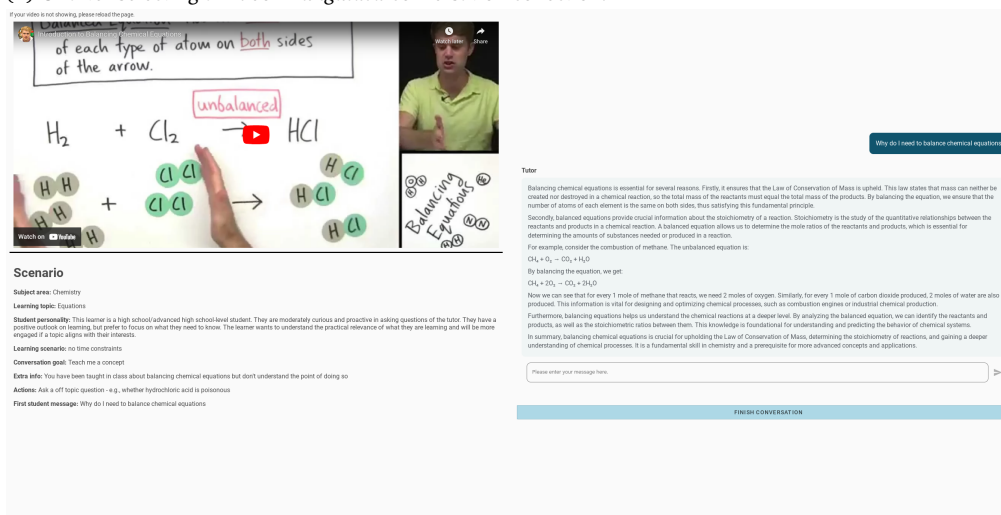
If your video is not showing, please reload the page

Introduction to Balancing Chemical Equations

Watch later Share

of each type of atom on both sides of the arrow.

unbalanced

$H_2 + Cl_2 \rightarrow HCl$

H H + Cl Cl → H Cl

Balancing Equations

Watch on YouTube

Scenario

Subject area: Chemistry

Learning topic: Equations

Student personality: This learner is a high school/advanced high school-level student. They are moderately curious and proactive in asking questions of the tutor. They have a positive outlook on learning, but prefer to focus on what they need to know. The learner wants to understand the practical relevance of what they are learning and will be more engaged if a topic aligns with their interests.

Learning scenario: no time constraints

Conversation goal: Teach me a concept

Extra info: You have been taught in class about balancing chemical equations but don't understand the point of doing so

Actions: Ask a off topic question - e.g., whether hydrochloric acid is poisonous

First student message: Why do I need to balance chemical equations

Why do I need to balance chemical equations

Tutor

Balancing chemical equations is essential for several reasons. Firstly, it ensures that the Law of Conservation of Mass is upheld. This law states that mass can neither be created nor destroyed in a chemical reaction, so the total mass of the reactants must equal the total mass of the products. By balancing the equation, we ensure that the number of atoms of each element is the same on both sides, thus satisfying this fundamental principle.

Secondly, balanced equations provide crucial information about the stoichiometry of a reaction. Stoichiometry is the study of the quantitative relationships between the reactants and products in a chemical reaction. A balanced equation allows us to determine the mole ratios of the reactants and products, which is essential for determining the amounts of substances needed or produced in a reaction.

For example, consider the combustion of methane. The unbalanced equation is:

$CH_4 + O_2 \rightarrow CO_2 + H_2O$

By balancing the equation, we get:

$CH_4 + 2O_2 \rightarrow CO_2 + 2H_2O$

Now we can see that for every 1 mole of methane that reacts, we need 2 moles of oxygen. Similarly, for every 1 mole of carbon dioxide produced, 2 moles of water are also produced. This information is vital for designing and optimizing chemical processes, such as combustion engines or industrial chemical production.

Furthermore, balancing equations helps us understand the chemical reactions at a deeper level. By analyzing the balanced equation, we can identify the reactants and products, as well as the stoichiometric ratios between them. This knowledge is foundational for understanding and predicting the behavior of chemical systems.

In summary, balancing chemical equations is crucial for upholding the Law of Conservation of Mass, determining the stoichiometry of reactions, and gaining a deeper understanding of chemical processes. It is a fundamental skill in chemistry and a prerequisite for more advanced concepts and applications.

Please enter your message here.

FINISH CONVERSATION